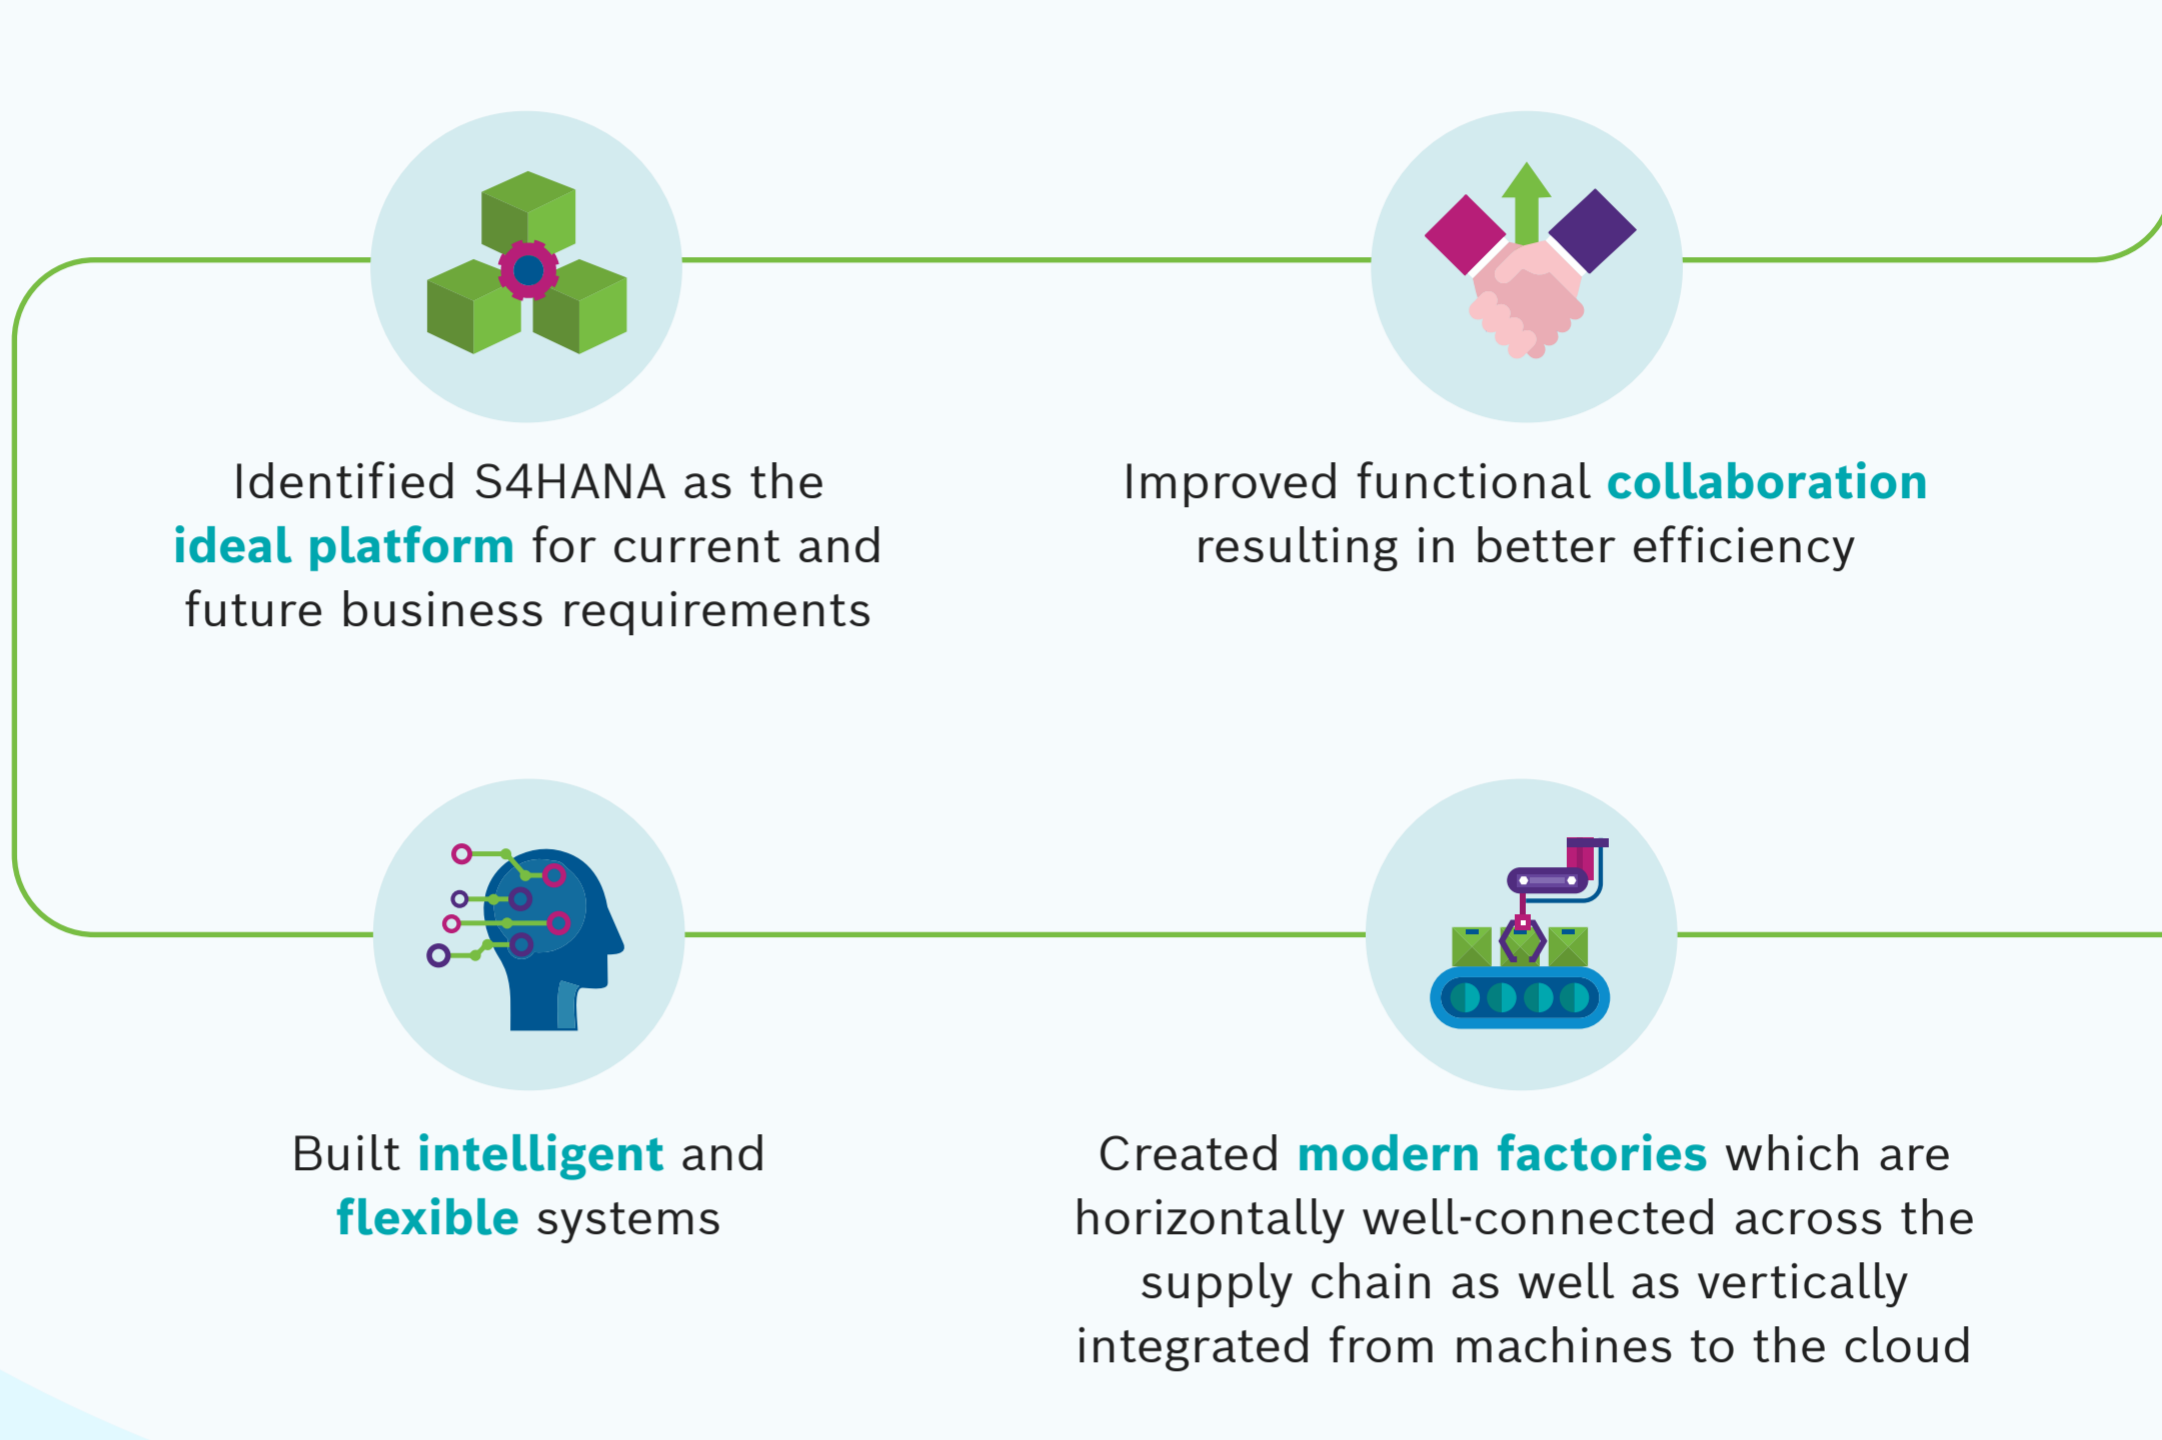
Identified S4HANA as the ideal platform for current and future business requirements

Improved functional collaboration resulting in better efficiency

Built intelligent and flexible systems

Created modern factories which are horizontally well-connected across the supply chain as well as vertically integrated from machines to the cloud